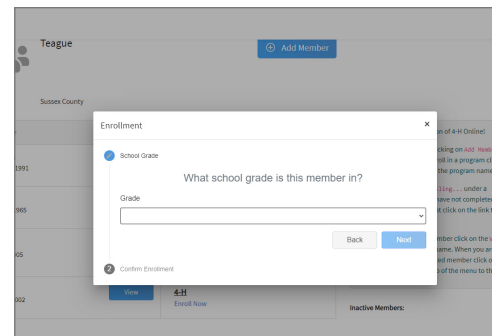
Teague

Add Member

Sussex County

1991

965

05

002

View

4-H

Enroll Now

n of 4-H Online!

cking on Add Mem

roll in a program cl

the program name

lling... under a

ave not completed

t click on the link t

mber click on the

name. When you a

ed member click o

o of the menu to th

Inactive Members:

Enrollment

×

School Grade

What school grade is this member in?

Grade

Back

Next

2 Confirm Enrollment